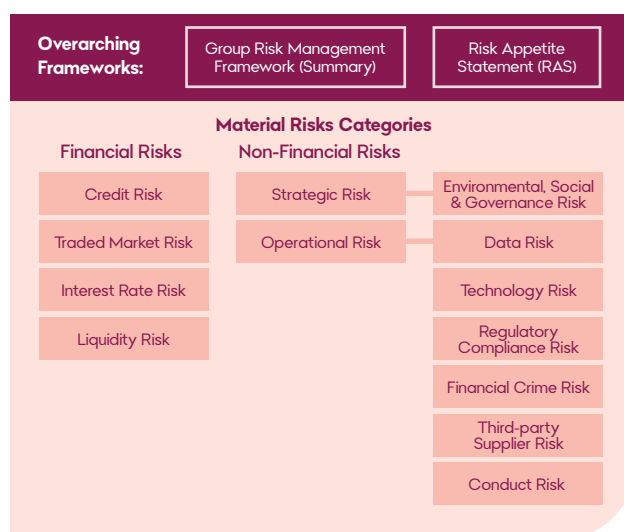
Overarching Frameworks:

Group Risk Management Framework (Summary)

Risk Appetite Statement (RAS)

Material Risks Categories

Financial Risks

Credit Risk

Traded Market Risk

Interest Rate Risk

Liquidity Risk

Non-Financial Risks

Strategic Risk

Operational Risk

Environmental, Social & Governance Risk

Data Risk

Technology Risk

Regulatory Compliance Risk

Financial Crime Risk

Third-party Supplier Risk

Conduct Risk